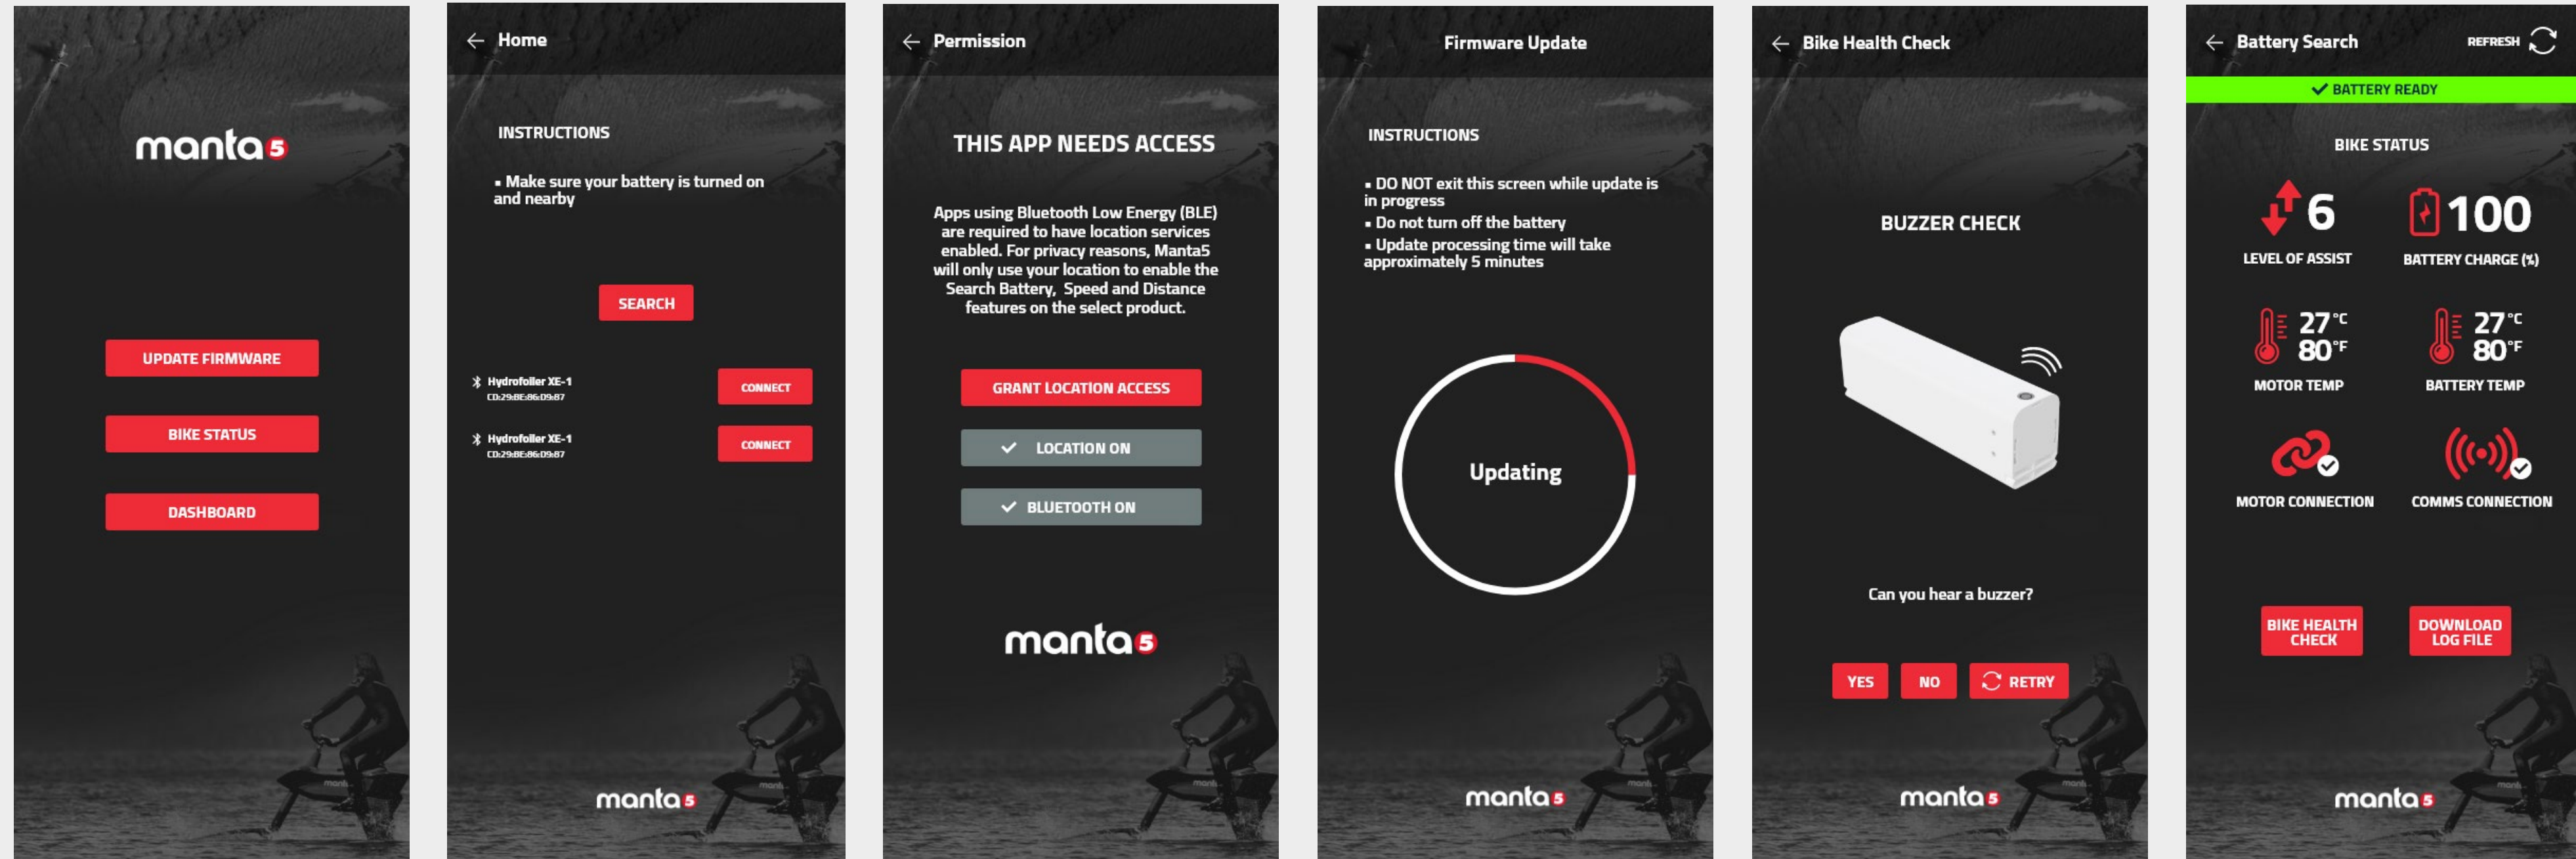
manta5

UPDATE FIRMWARE

BIKE STATUS

DASHBOARD

← Home

INSTRUCTIONS

▪ Make sure your battery is turned on and nearby

SEARCH

Hydrofoiler XE-1
CD:29:BE:86:D9:87

CONNECT

Hydrofoiler XE-1
CD:29:BE:86:D9:87

CONNECT

manta5

← Permission

THIS APP NEEDS ACCESS

Apps using Bluetooth Low Energy (BLE) are required to have location services enabled. For privacy reasons, Manta5 will only use your location to enable the Search Battery, Speed and Distance features on the select product.

GRANT LOCATION ACCESS

LOCATION ON

BLUETOOTH ON

manta5

Firmware Update

INSTRUCTIONS

▪ DO NOT exit this screen while update is in progress
▪ Do not turn off the battery
▪ Update processing time will take approximately 5 minutes

Updating

manta5

← Bike Health Check

BUZZER CHECK

Can you hear a buzzer?

YES

NO

RETRY

manta5

← Battery Search

REFRESH

BATTERY READY

BIKE STATUS

6
LEVEL OF ASSIST

100
BATTERY CHARGE (%)

27°C
80°F
MOTOR TEMP

27°C
80°F
BATTERY TEMP

MOTOR CONNECTION

COMMS CONNECTION

BIKE HEALTH CHECK

DOWNLOAD LOG FILE

manta5